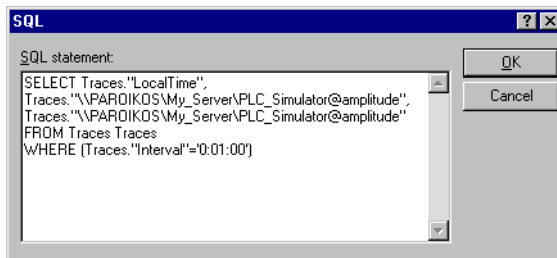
SQL

?

SQL statement:

SELECT Traces."LocalTime",
Traces."\\PAROIKOS\My_Server\PLC_Simulator@amplitude",
Traces."\\PAROIKOS\My_Server\PLC_Simulator@amplitude"
FROM Traces Traces
WHERE (Traces."Interval"='0:01:00')

OK

Cancel